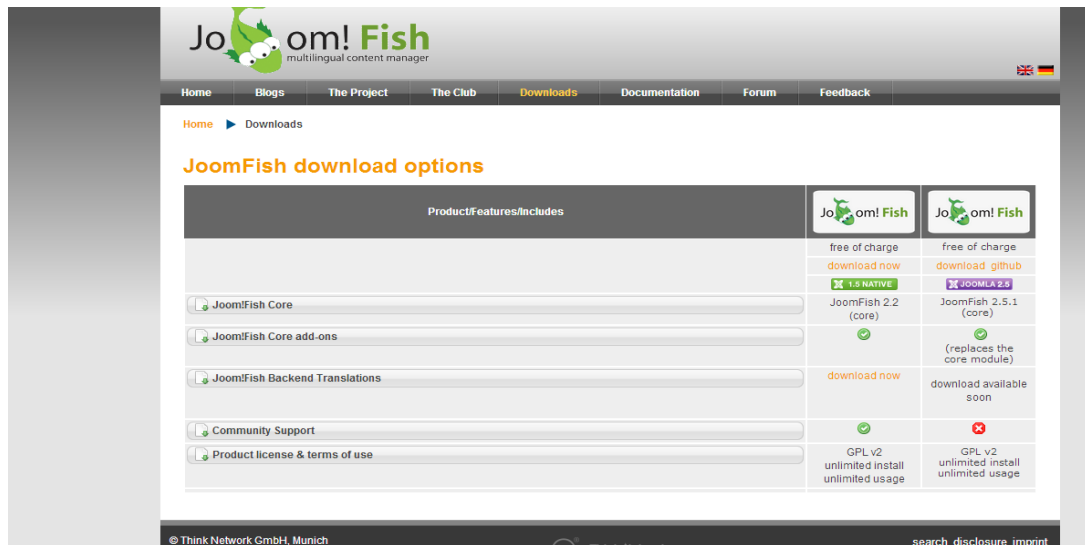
Jo om! Fish
multilingual content manager

Home | Blogs | The Project | The Club | Downloads | Documentation | Forum | Feedback

Home ▶ Downloads

JoomFish download options

| Product/Features/Includes | Jo om! Fish | Jo om! Fish |
|---|---|---|
| | free of charge | free of charge |
| | download now | download github |
| | 1.5 NATIVE | JOOMLA 2.5 |
| Joom!Fish Core | JoomFish 2.2 (core) | JoomFish 2.5.1 (core) |
| Joom!Fish Core add-ons | | (replaces the core module) |
| Joom!Fish Backend Translations | download now | download available soon |
| Community Support | | |
| Product license & terms of use | GPL v2 unlimited install unlimited usage | GPL v2 unlimited install unlimited usage |

© Think Network GmbH, Munich

search disclosure imprint